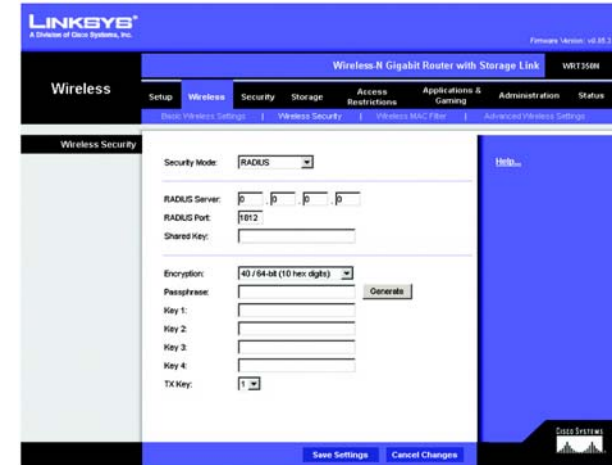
LINKSYS®
A Division of Cisco Systems, Inc.

Firmware Version: v8.00.3

Wireless-N Gigabit Router with Storage Link WRT350N

Wireless

Setup | Wireless | Security | Storage | Access Restrictions | Applications & Gaming | Administration | Status

Basic Wireless Settings | Wireless Security | Wireless MAC Filter | Advanced Wireless Settings

Wireless Security

Security Mode: RADIUS

RADIUS Server: 0 . 0 . 0 . 0
RADIUS Port: 1812
Shared Key:

Encryption: 40 / 64-bit (10 hex digits)
Passphrase: Generate
Key 1:
Key 2:
Key 3:
Key 4:
TX Key: 1

Help...

Save Settings | Cancel Changes

CISCO SYSTEMS